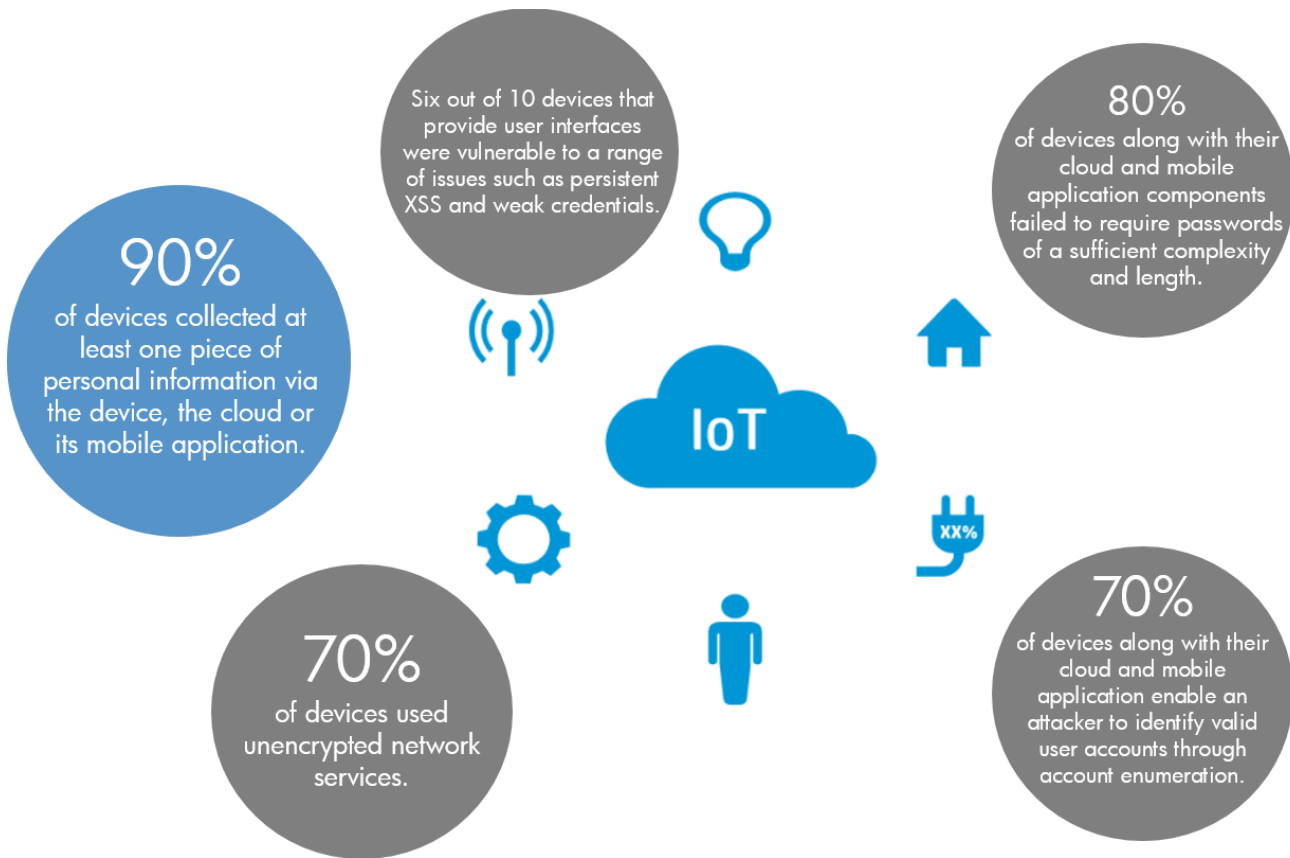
Six out of 10 devices that provide user interfaces were vulnerable to a range of issues such as persistent XSS and weak credentials.

80%
of devices along with their cloud and mobile application components failed to require passwords of a sufficient complexity and length.

90%
of devices collected at least one piece of personal information via the device, the cloud or its mobile application.

IoT

XX%

70%
of devices used unencrypted network services.

70%
of devices along with their cloud and mobile application enable an attacker to identify valid user accounts through account enumeration.